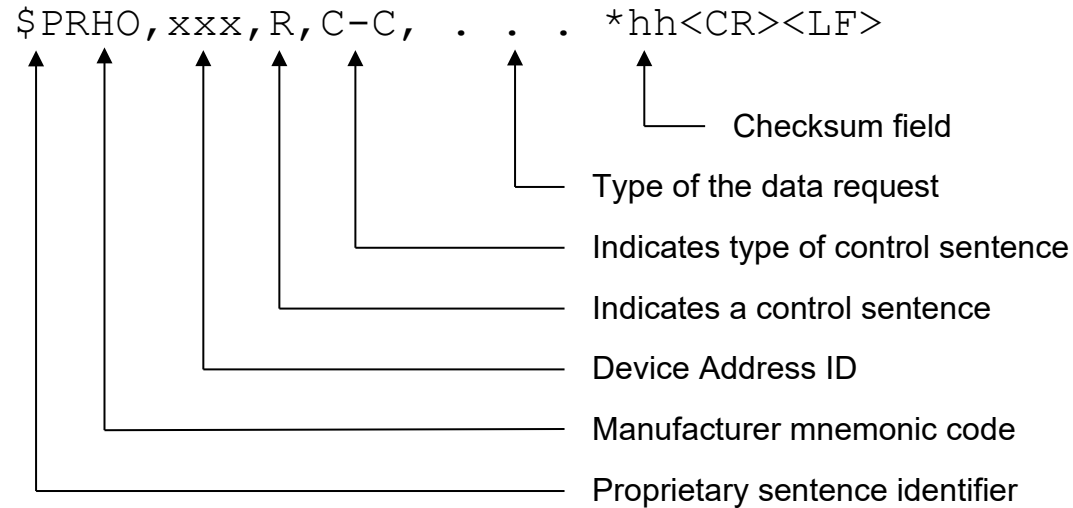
$PRHO,xxx,R,C-C, . . . *hh<CR><LF>

Checksum field

Type of the data request

Indicates type of control sentence

Indicates a control sentence

Device Address ID

Manufacturer mnemonic code

Proprietary sentence identifier